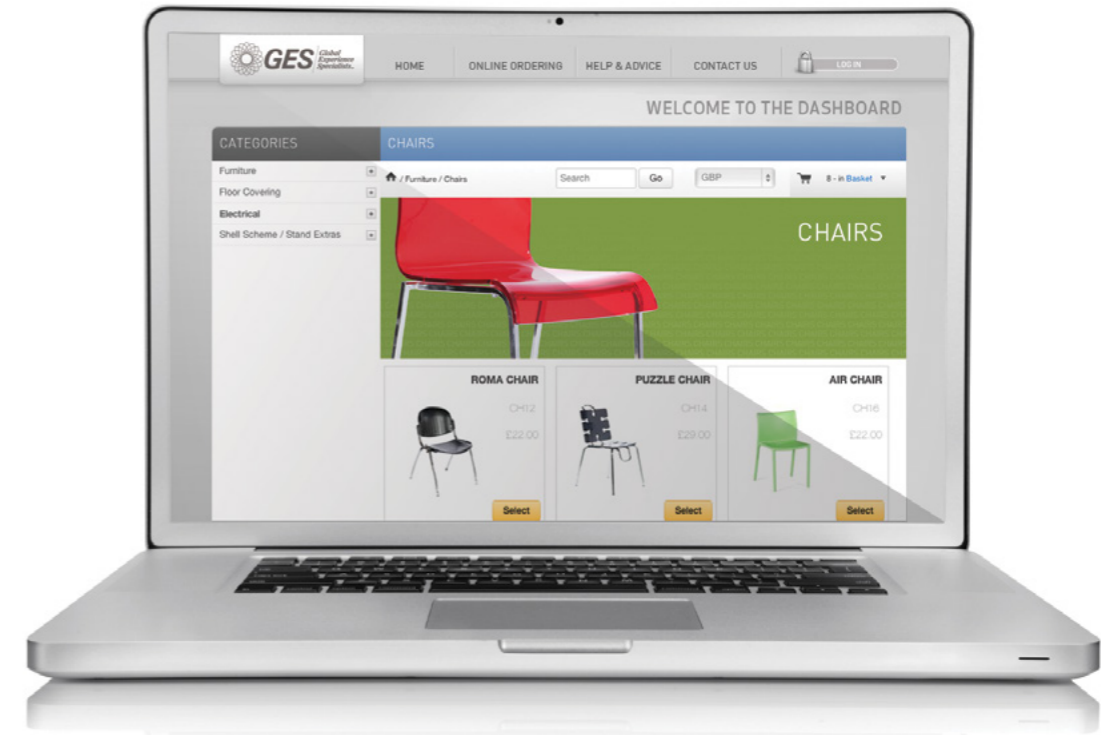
GES Global Experience Specialists.

HOME
ONLINE ORDERING
HELP & ADVICE
CONTACT US
LOG IN

WELCOME TO THE DASHBOARD

CATEGORIES
Furniture
Floor Covering
Electrical
Shell Scheme / Stand Extras

CHAIRS
/ Furniture / Chairs
Search
Go
GBP
8 - in Basket

CHAIRS

ROMA CHAIR
CH12
£22.00
Select

PUZZLE CHAIR
CH14
£29.00
Select

AIR CHAIR
CH16
£22.00
Select